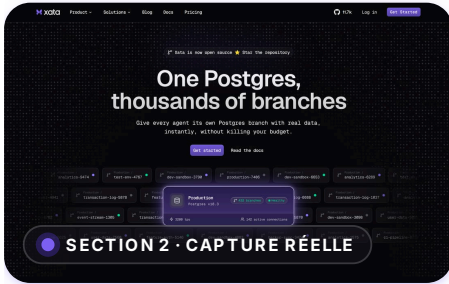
xata Product Solutions Blog Docs Pricing 117k Log in Get Started

Xata is now open source ⭐ Star the repository

One Postgres, thousands of branches

Give every agent its own Postgres branch with real data, instantly, without killing your budget.

Get started Read the docs

analytics-8474 test-env-4767 dev-sandbox-1720 production-7465 dev-sandbox-8011 analytics-8220

transaction-log-6676 transaction-log-1417

event-stream-1365 transaction dev-sandbox-3650

Production
Postgres v18.1

SECTION 2 · CAPTURE RÉELLE